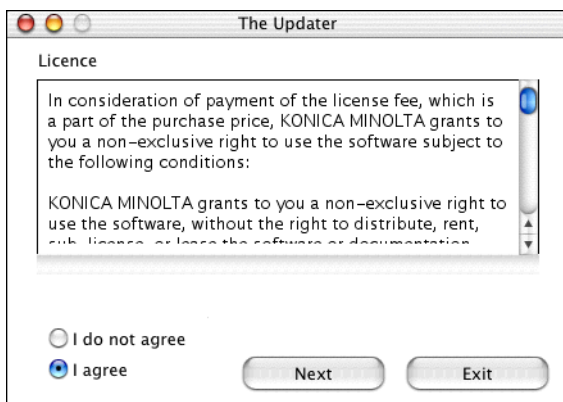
The Updater

Licence

In consideration of payment of the license fee, which is a part of the purchase price, KONICA MINOLTA grants to you a non-exclusive right to use the software subject to the following conditions:

KONICA MINOLTA grants to you a non-exclusive right to use the software, without the right to distribute, rent, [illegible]

I do not agree
I agree

Next
Exit